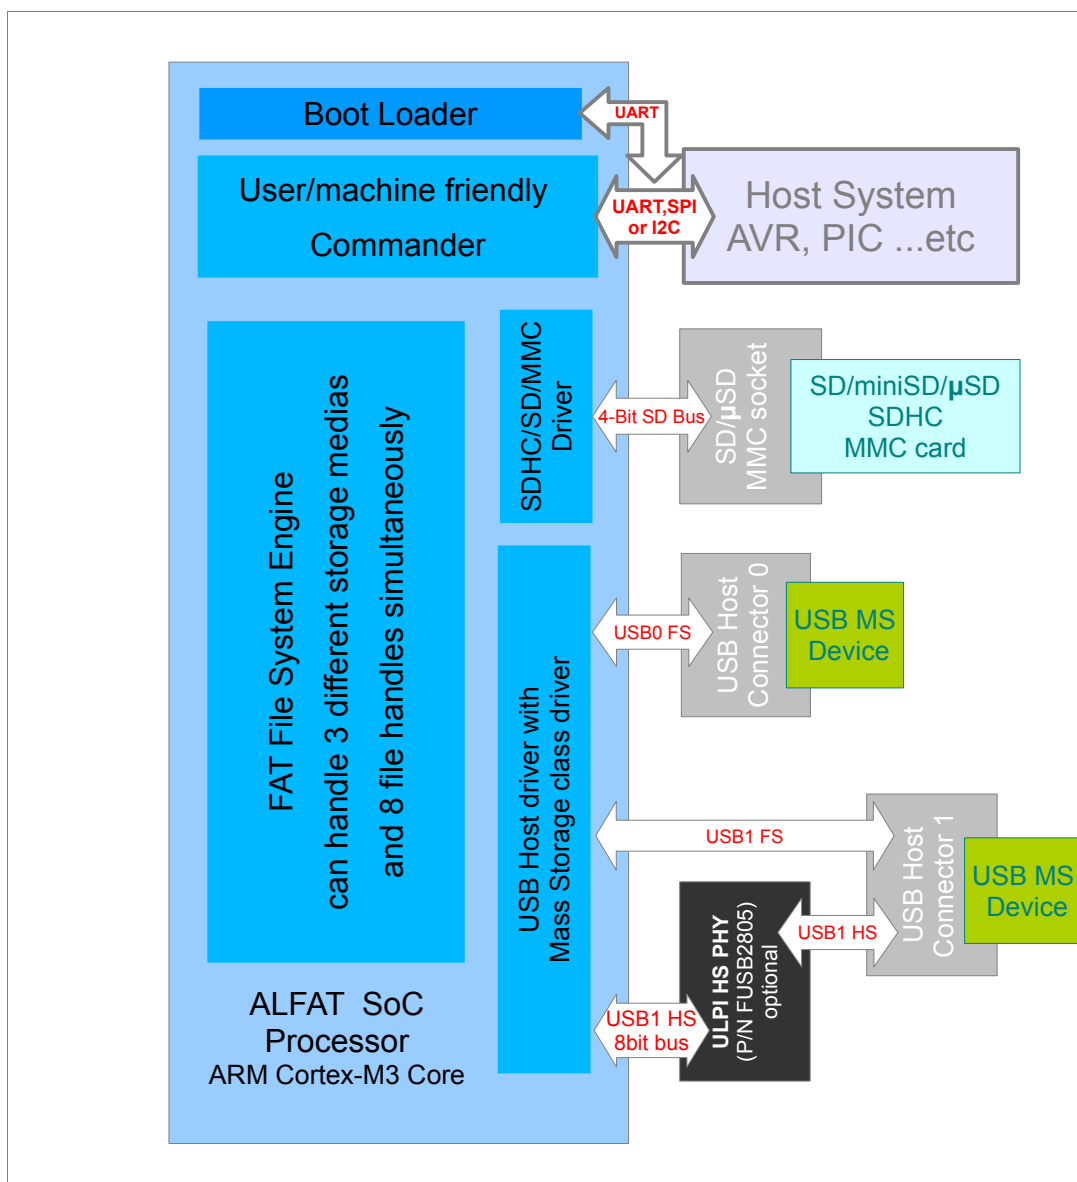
Boot Loader

UART

User/machine friendly

Commander

UART,SPI or I2C

Host System
AVR, PIC ...etc

FAT File System Engine
can handle 3 different storage medias
and 8 file handles simultaneously

SDHC/SD/MMC Driver

4-Bit SD Bus

SD/µSD MMC socket

SD/miniSD/µSD
SDHC
MMC card

USB Host driver with Mass Storage class driver

USB0 FS

USB Host Connector 0

USB MS Device

USB1 FS

USB Host Connector 1

USB MS Device

ULPI HS PHY
(P/N FUSB2805)
optional

USB1 HS

USB1 HS
8bit bus

ALFAT SoC
Processor
ARM Cortex-M3 Core